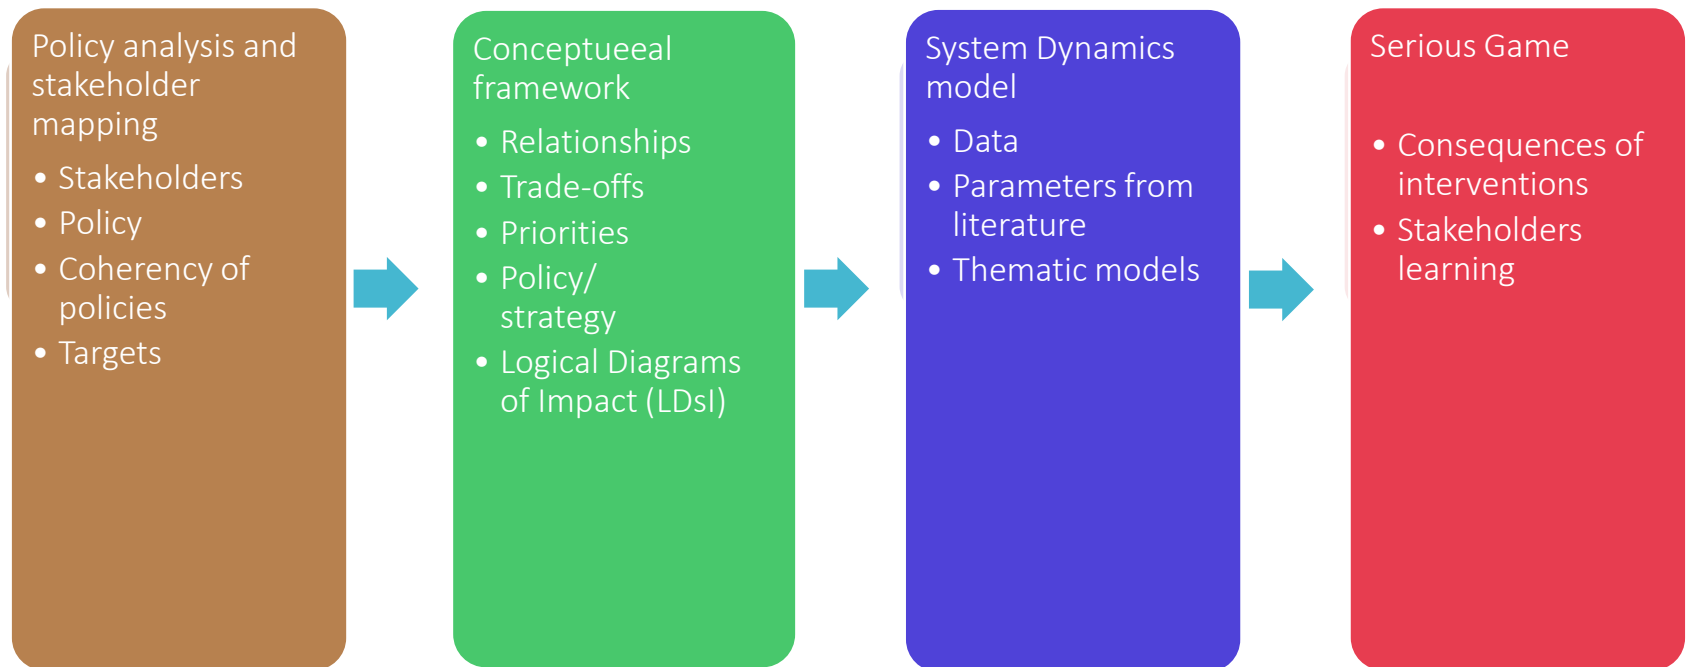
Policy analysis and stakeholder mapping

- Stakeholders
- Policy
- Coherency of policies
- Targets

Conceptueeal framework

- Relationships
- Trade-offs
- Priorities
- Policy/ strategy
- Logical Diagrams of Impact (LDsI)

System Dynamics model

- Data
- Parameters from literature
- Thematic models

Serious Game

- Consequences of interventions
- Stakeholders learning